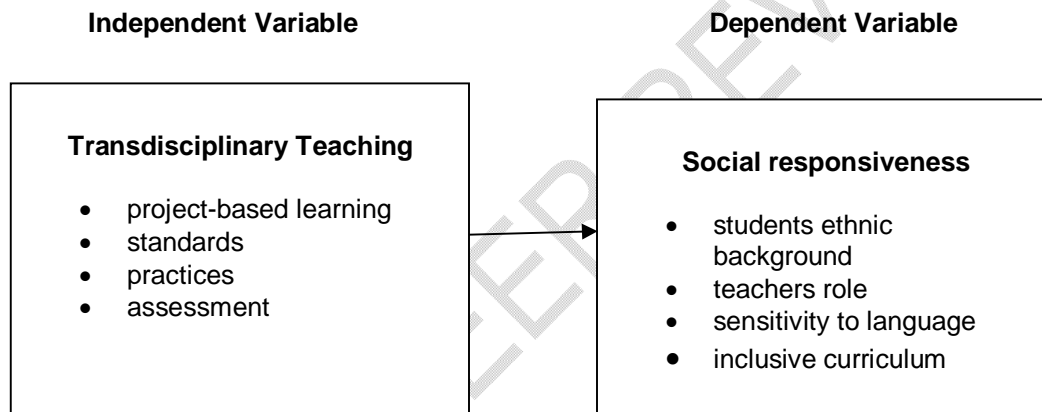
**Independent Variable**

**Dependent Variable**

**Transdisciplinary Teaching**

- project-based learning
- standards
- practices
- assessment

**Social responsiveness**

- students ethnic background
- teachers role
- sensitivity to language
- inclusive curriculum